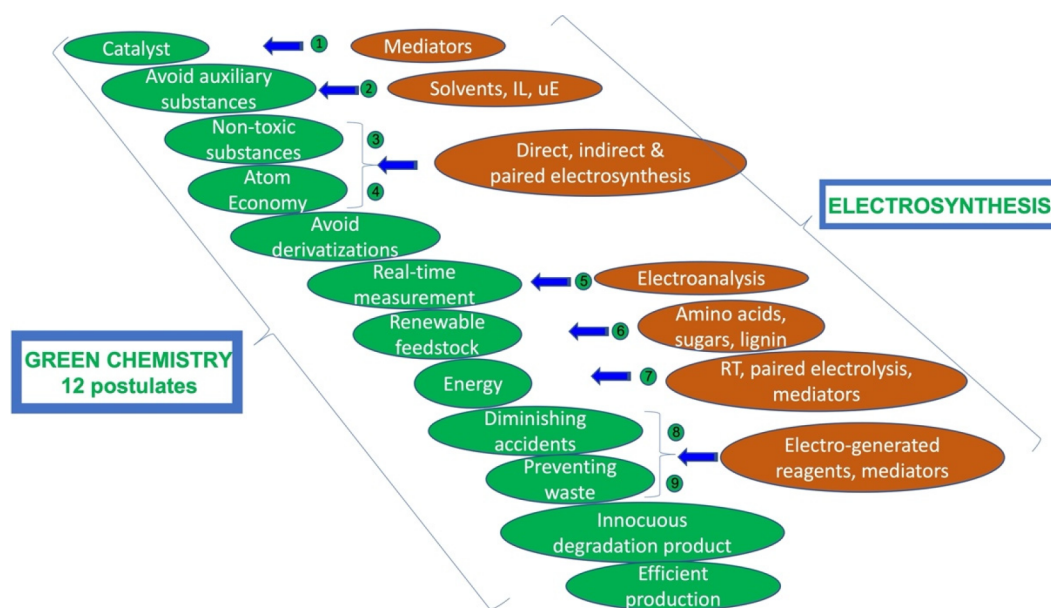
Catalyst
1
Mediators

Avoid auxiliary substances
2
Solvents, IL, uE

Non-toxic substances
3
Atom Economy
4
Direct, indirect & paired electrosynthesis

ELECTROSYNTHESIS

Avoid derivatizations

Real-time measurement
5
Electroanalysis

Renewable feedstock
6
Amino acids, sugars, lignin

GREEN CHEMISTRY
12 postulates

Energy
7
RT, paired electrolysis, mediators

Diminishing accidents
8
Preventing waste
9
Electro-generated reagents, mediators

Innocuous degradation product

Efficient production